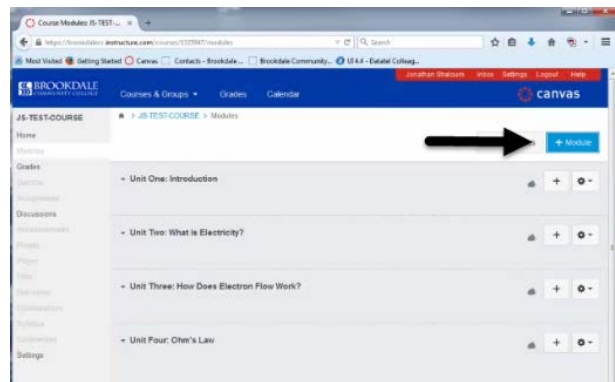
Course Modules: JS-TEST-... ×

https://brookdalecc.instructure.com/courses/1325947/modules

Search

Most Visited  Getting Started  Canvas  Contacts - Brookdale...  Brookdale Community...  UI 4.4 - Datatel Colleag...

Jonathan Shaloum  Inbox  Settings  Logout  Help

BROOKDALE COMMUNITY COLLEGE

Courses & Groups ▾  Grades  Calendar

canvas

JS-TEST-COURSE

> JS-TEST-COURSE > Modules

Home
Modules
Grades
Sections
Assignments
Discussions
Announcements
People
Pages
Files
Outcomes
Conferences
Syllabus
Collaborations
Settings

+ Module

Unit One: Introduction

Unit Two: What is Electricity?

Unit Three: How Does Electron Flow Work?

Unit Four: Ohm's Law